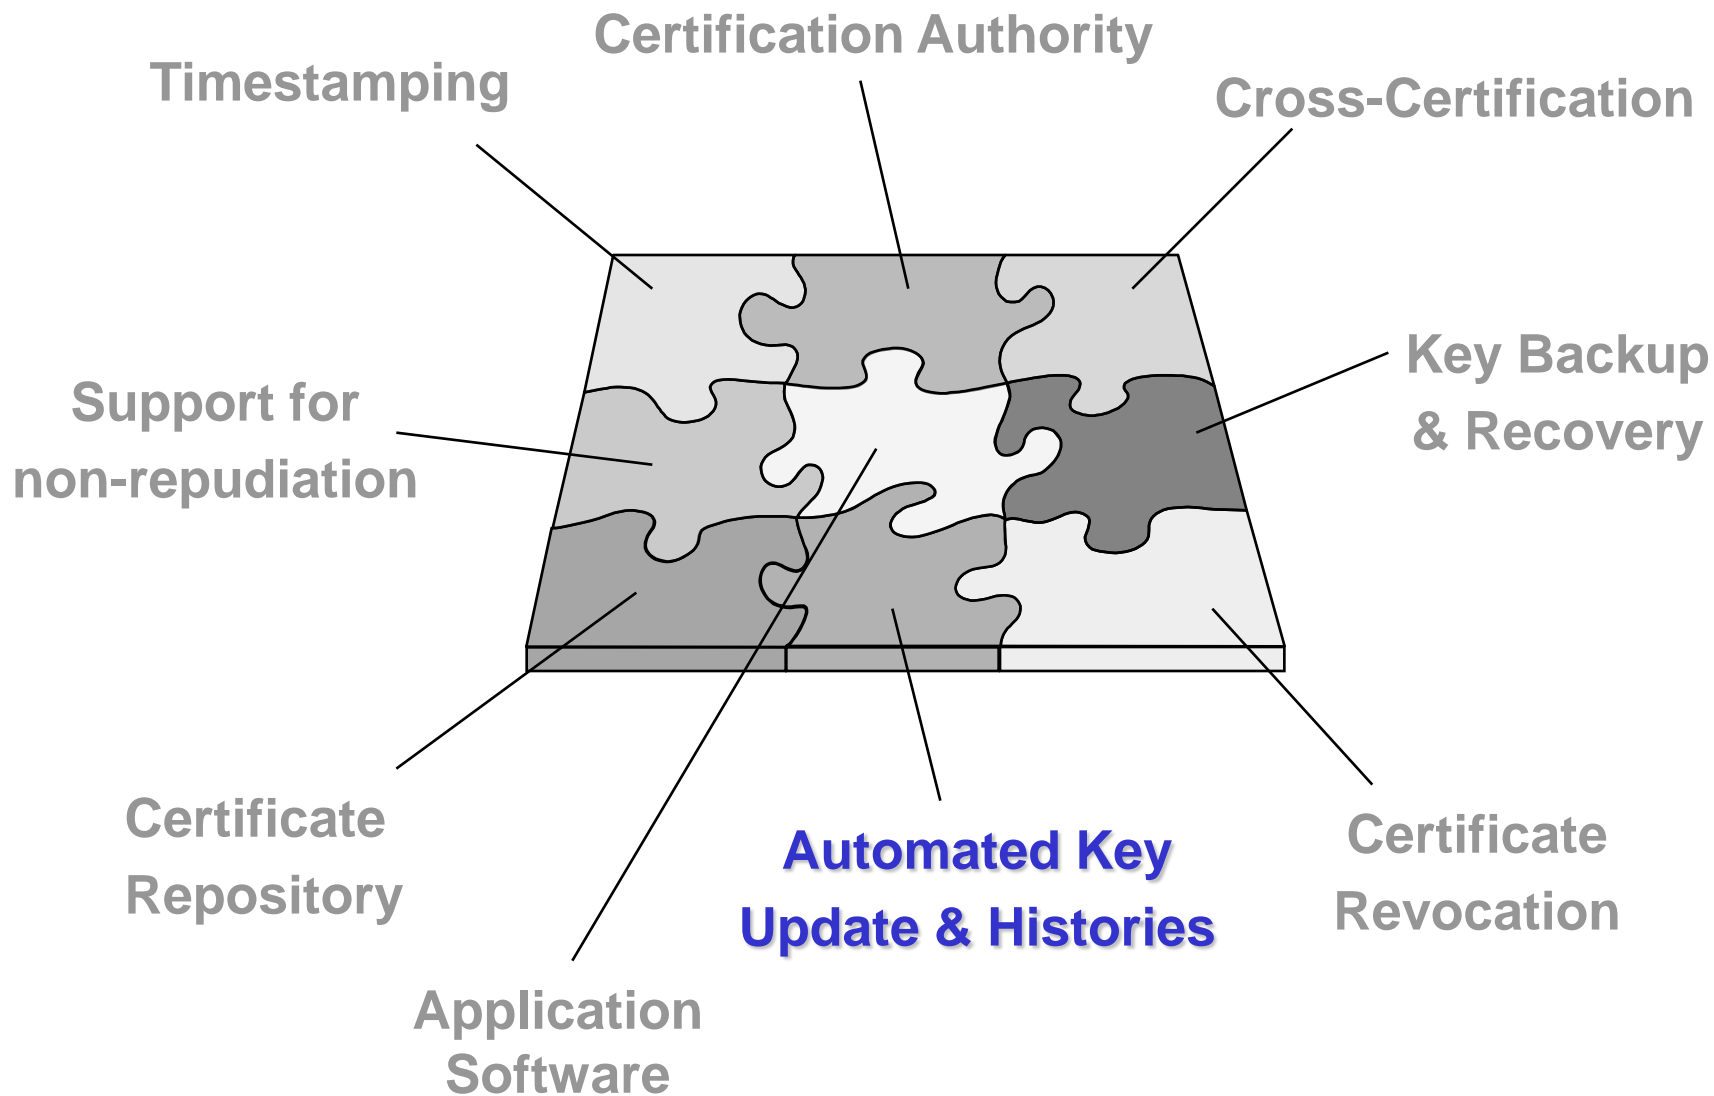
Certification Authority

Timestamping

Cross-Certification

Key Backup & Recovery

Support for non-repudiation

Certificate Repository

Automated Key Update & Histories

Certificate Revocation

Application Software